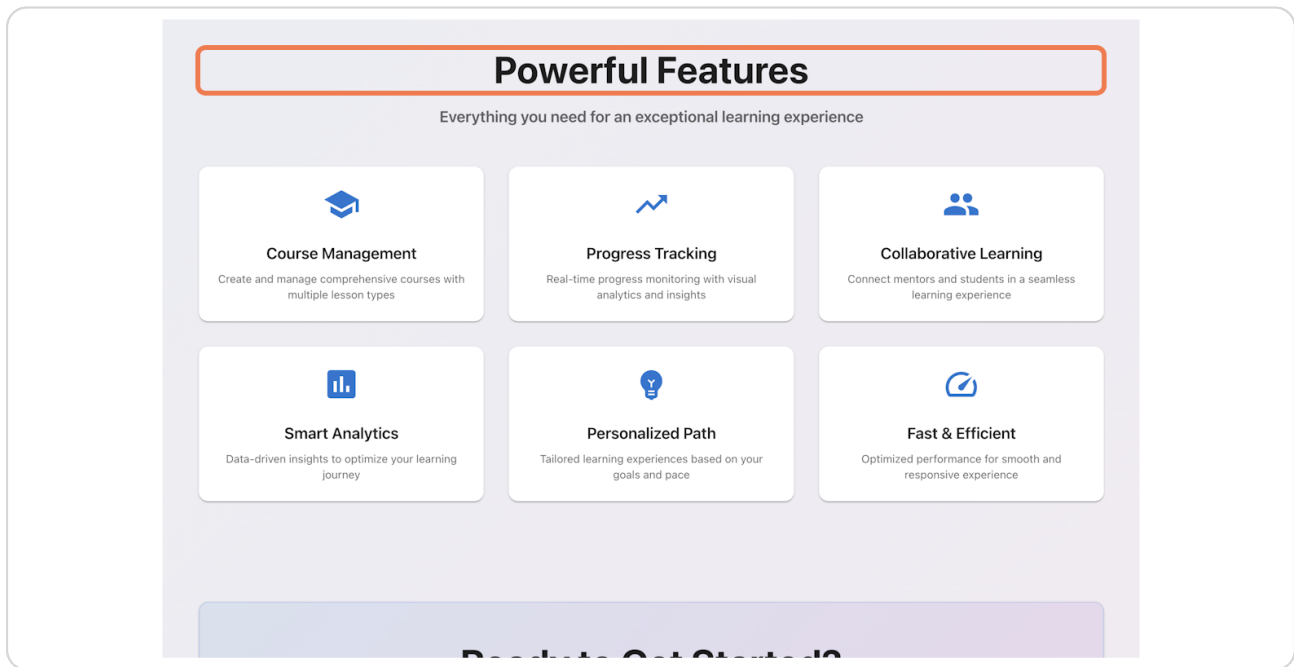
Powerful Features

Everything you need for an exceptional learning experience

Course Management

Create and manage comprehensive courses with multiple lesson types

Progress Tracking

Real-time progress monitoring with visual analytics and insights

Collaborative Learning

Connect mentors and students in a seamless learning experience

Smart Analytics

Data-driven insights to optimize your learning journey

Personalized Path

Tailored learning experiences based on your goals and pace

Fast & Efficient

Optimized performance for smooth and responsive experience

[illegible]